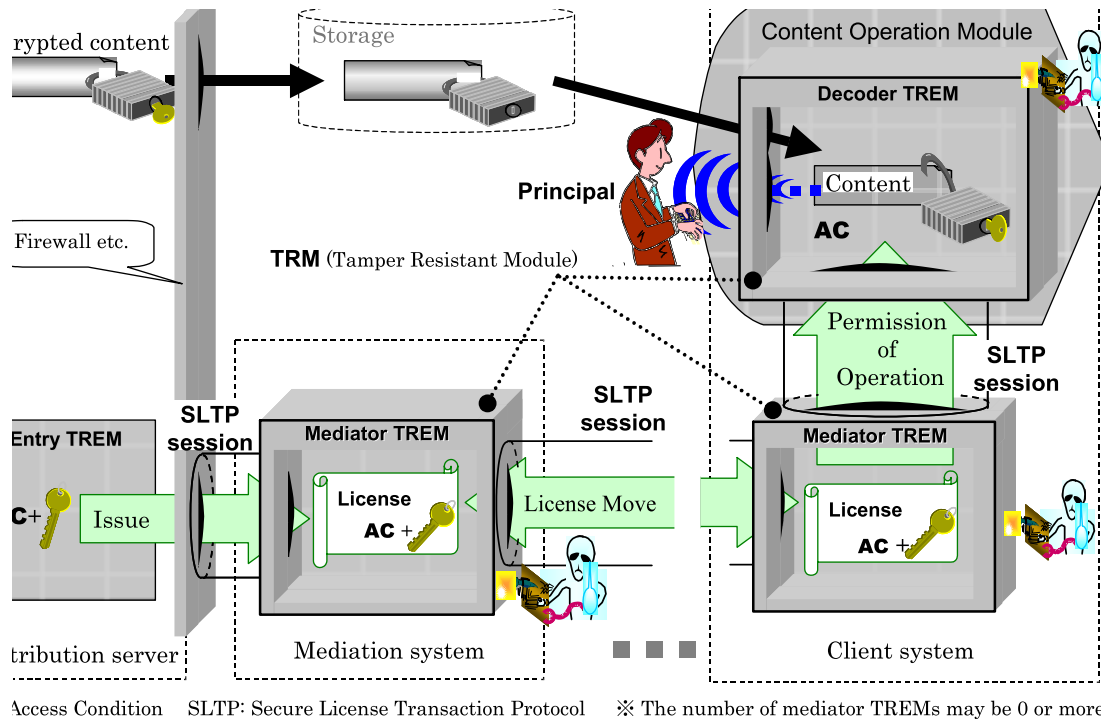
rypted content

Storage

Content Operation Module

Decoder TREM

Principal

Content

AC

Firewall etc.

TRM (Tamper Resistant Module)

Permission of Operation

SLTP session

SLTP session

SLTP session

Entry TREM

C+

Issue

Mediator TREM

License

AC +

License Move

Mediator TREM

License

AC +

tribution server

Mediation system

Client system

Access Condition SLTP: Secure License Transaction Protocol ※ The number of mediator TREMs may be 0 or more